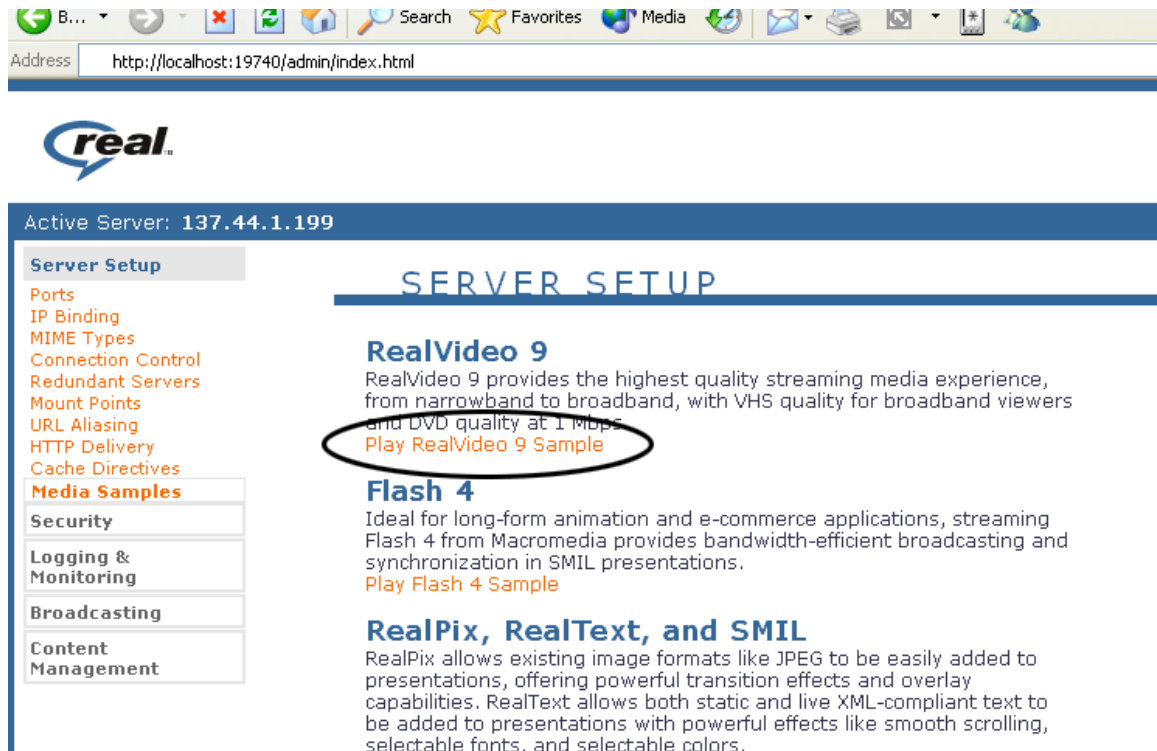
B... Search Favorites Media

Address http://localhost:19740/admin/index.html

real

Active Server: 137.44.1.199

Server Setup
Ports
IP Binding
MIME Types
Connection Control
Redundant Servers
Mount Points
URL Aliasing
HTTP Delivery
Cache Directives
Media Samples
Security
Logging & Monitoring
Broadcasting
Content Management

SERVER SETUP

RealVideo 9
RealVideo 9 provides the highest quality streaming media experience, from narrowband to broadband, with VHS quality for broadband viewers and DVD quality at 1 Mbps.
Play RealVideo 9 Sample

Flash 4
Ideal for long-form animation and e-commerce applications, streaming Flash 4 from Macromedia provides bandwidth-efficient broadcasting and synchronization in SMIL presentations.
Play Flash 4 Sample

RealPix, RealText, and SMIL
RealPix allows existing image formats like JPEG to be easily added to presentations, offering powerful transition effects and overlay capabilities. RealText allows both static and live XML-compliant text to be added to presentations with powerful effects like smooth scrolling, selectable fonts, and selectable colors.